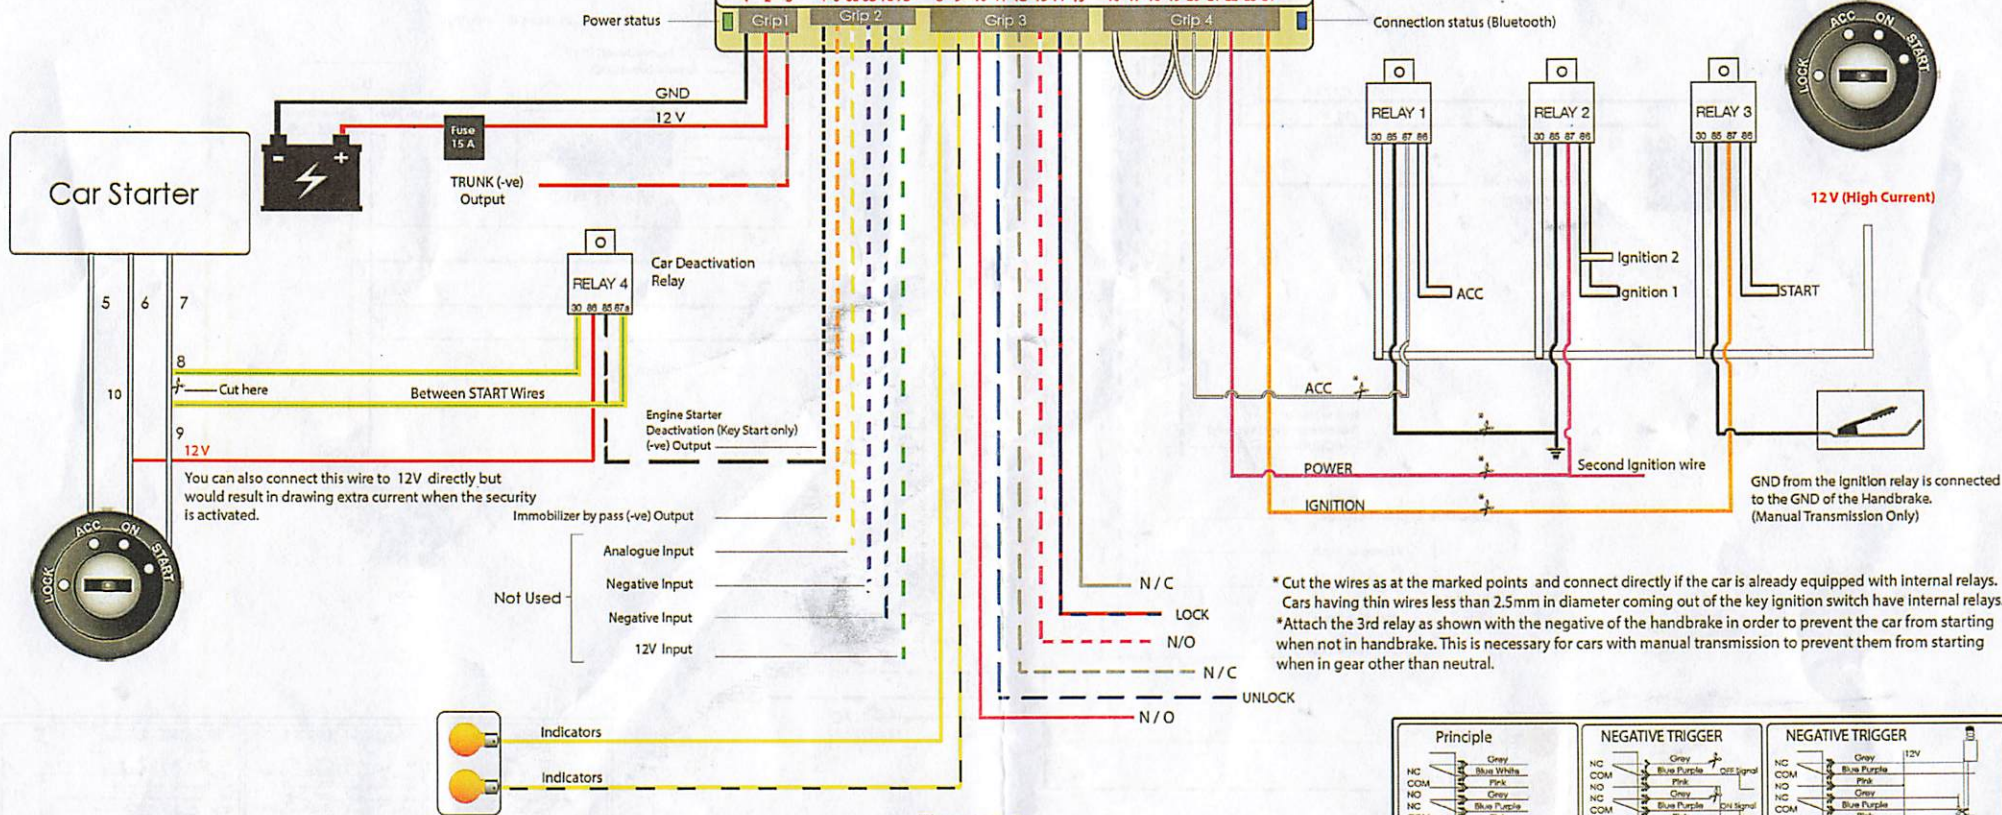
Power status
Grip 1
Grip 2
Grip 3
Grip 4
Connection status (Bluetooth)
GND
12 V
Fuse 15 A
Car Starter
TRUNK (-ve) Output
RELAY 1
30 85 87 86
RELAY 2
30 85 87 86
RELAY 3
30 85 87 86
ACC ON START LOCK
12 V (High Current)
Ignition 2
Ignition 1
ACC
START
RELAY 4
30 86 85 87a
Car Deactivation Relay
5
6
7
8
10
Cut here
Between START Wires
9
12V
Engine Starter Deactivation (Key Start only) (-ve) Output
You can also connect this wire to 12V directly but would result in drawing extra current when the security is activated.
ACC
POWER
Second Ignition wire
IGNITION
GND from the Ignition relay is connected to the GND of the Handbrake. (Manual Transmission Only)
Immobilizer by pass (-ve) Output
ACC ON START LOCK
Analogue Input
Negative Input
Not Used
Negative Input
12V Input
N / C
LOCK
N/O
N / C
UNLOCK
N / O
* Cut the wires as at the marked points and connect directly if the car is already equipped with internal relays. Cars having thin wires less than 2.5mm in diameter coming out of the key ignition switch have internal relays
*Attach the 3rd relay as shown with the negative of the handbrake in order to prevent the car from starting when not in handbrake. This is necessary for cars with manual transmission to prevent them from starting when in gear other than neutral.
Indicators
Indicators
Principle
NC COM NO NC NC
Grey
Blue White
Pink
Grey
Blue Purple
NEGATIVE TRIGGER
NC COM NO NO COM
Grey
Blue Purple
Off Signal
Pink
Grey
Blue Purple
ON Signal
NEGATIVE TRIGGER
NC COM NO NC COM
Grey
Blue Purple
Pink
Grey
Blue Purple
12V